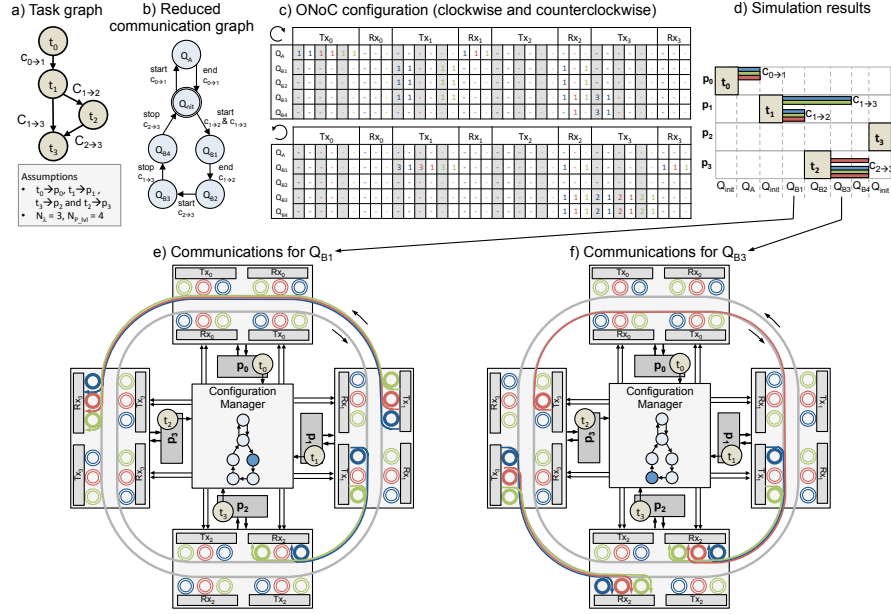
a) Task graph

$t_0$
$c_{0\to1}$
$t_1$
$C_{1\to2}$
$t_2$
$C_{1\to3}$
$C_{2\to3}$
$t_3$

Assumptions
• $t_0\to p_0$, $t_1\to p_1$, $t_3\to p_2$ and $t_2\to p_3$
• $N_\lambda = 3$, $N_{p\_lvl} = 4$

b) Reduced communication graph

$Q_A$
start $c_{0\to1}$
end $c_{0\to1}$
$Q_{init}$
stop $c_{2\to3}$
start $c_{1\to2}$ & $c_{1\to3}$
$Q_{B4}$
$Q_{B1}$
stop $c_{1\to3}$
end $c_{1\to2}$
$Q_{B3}$
$Q_{B2}$
start $c_{2\to3}$

c) ONoC configuration (clockwise and counterclockwise)

| | $Tx_0$ | $Rx_0$ | $Tx_1$ | $Rx_1$ | $Tx_2$ | $Rx_2$ | $Tx_3$ | $Rx_3$ |
|---|---|---|---|---|---|---|---|---|
| $Q_A$ | 1 1 1 1 | - - | - - - - | - - | - - - - | - - | - - - - | - - |
| $Q_{B1}$ | - - - - | - - | 1 1 1 1 | - - | - - - - | 1 1 | - - - - | - - |
| $Q_{B2}$ | - - - - | - - | 1 1 - - | - - | - - - - | 1 1 | - - - - | - - |
| $Q_{B3}$ | - - - - | - - | 1 1 - - | - - | - - - - | 1 1 | 1 3 1 - | - - |
| $Q_{B4}$ | - - - - | - - | - - - - | - - | - - - - | - - | 3 1 - - | - - |

| | $Tx_0$ | $Rx_0$ | $Tx_1$ | $Rx_1$ | $Tx_2$ | $Rx_2$ | $Tx_3$ | $Rx_3$ |
|---|---|---|---|---|---|---|---|---|
| $Q_A$ | - - - - | - - | - - - - | - - | - - - - | - - | - - - - | - - |
| $Q_{B1}$ | - - - - | - - | 3 1 3 1 3 | - - | - - - - | 1 1 | - - - - | 1 1 1 |
| $Q_{B2}$ | - - - - | - - | - - - - | - - | - - - - | - - | - - - - | - - |
| $Q_{B3}$ | - - - - | - - | - - - - | - - | - - - - | 1 1 | 2 1 2 1 | - - |
| $Q_{B4}$ | - - - - | - - | - - - - | - - | - - - - | 1 1 | 2 1 2 1 | - - |

d) Simulation results

$p_0$ $t_0$ $c_{0\to1}$
$p_1$ $t_1$ $c_{1\to3}$ $c_{1\to2}$
$p_2$ $t_3$
$p_3$ $t_2$ $c_{2\to3}$
$Q_{init}$ $Q_A$ $Q_{init}$ $Q_{B1}$ $Q_{B2}$ $Q_{B3}$ $Q_{B4}$ $Q_{init}$

e) Communications for $Q_{B1}$

f) Communications for $Q_{B3}$

$Tx_0$ $Rx_0$ $Rx_0$ $Tx_0$ $p_0$ $t_0$ $Rx_3$ $Tx_3$ $Rx_3$ $Tx_3$ $t_2$ $p_3$ Configuration Manager $p_1$ $t_1$ $Rx_1$ $Tx_1$ $Rx_1$ $Tx_1$ $t_3$ $p_2$ $Tx_2$ $Rx_2$ $Rx_2$ $Tx_2$

$Tx_0$ $Rx_0$ $Rx_0$ $Tx_0$ $p_0$ $t_0$ $Rx_3$ $Tx_3$ $Rx_3$ $Tx_3$ $t_2$ $p_3$ Configuration Manager $p_1$ $t_1$ $Rx_1$ $Tx_1$ $Rx_1$ $Tx_1$ $t_3$ $p_2$ $Tx_2$ $Rx_2$ $Rx_2$ $Tx_2$